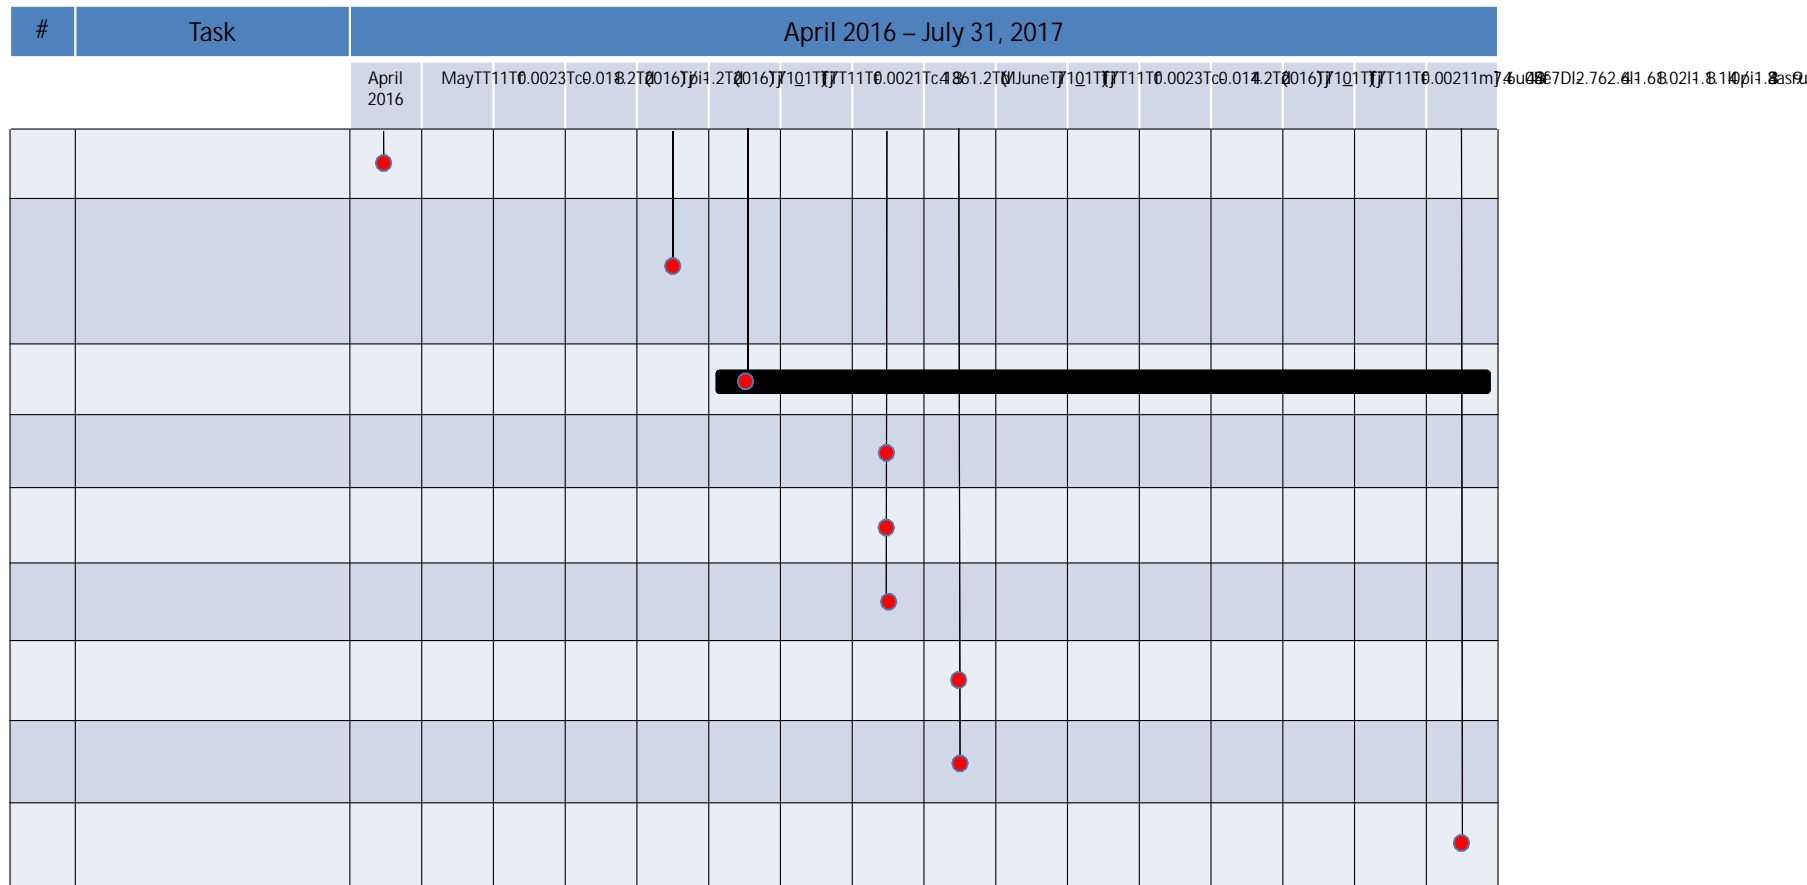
| # | Task | April 2016 – July 31, 2017 |
|---|---|---|

April 2016

MayTT11T0.0023Tc0.018.2T(2016)Tj-1.2T(2016)Tj/T101TjTjT11T0.0021Tc4.861.2T(June)Tj/T101TjTjT11T0.0023Tc0.014.2T(2016)Tj/T101TjTjT11T0.00211m7.4u486.7Dl2.762.4l-1.68.02l-1.8.1l4pi-1.8as9u